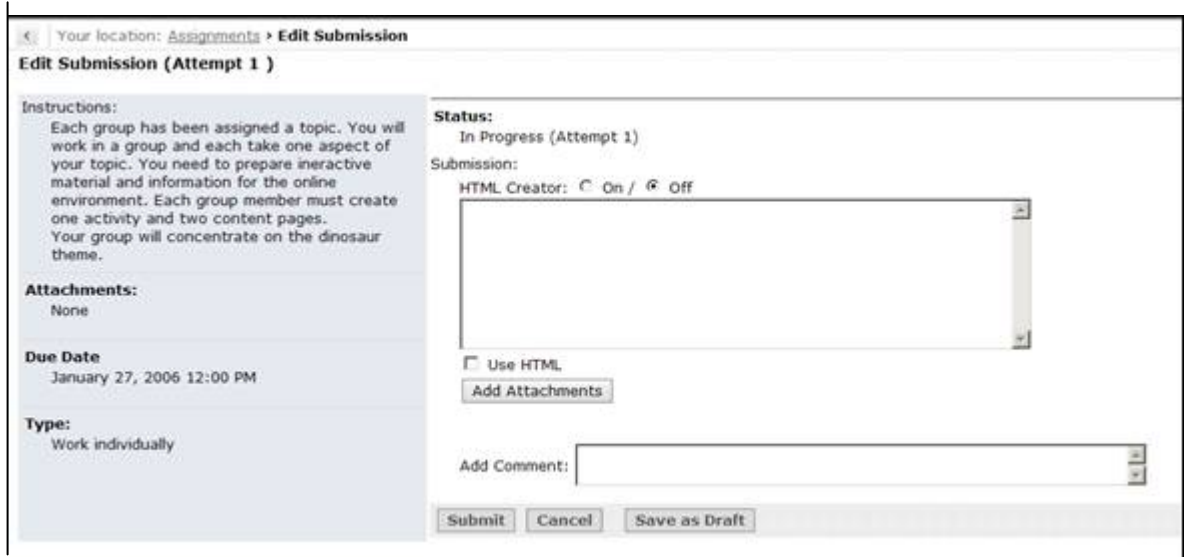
Your location: Assignments › Edit Submission

Edit Submission (Attempt 1 )

Instructions:
Each group has been assigned a topic. You will work in a group and each take one aspect of your topic. You need to prepare ineractive material and information for the online environment. Each group member must create one activity and two content pages.
Your group will concentrate on the dinosaur theme.

Attachments:
None

Due Date
January 27, 2006 12:00 PM

Type:
Work individually

Status:
In Progress (Attempt 1)

Submission:
HTML Creator: On / Off

Use HTML

Add Attachments

Add Comment:

Submit Cancel Save as Draft